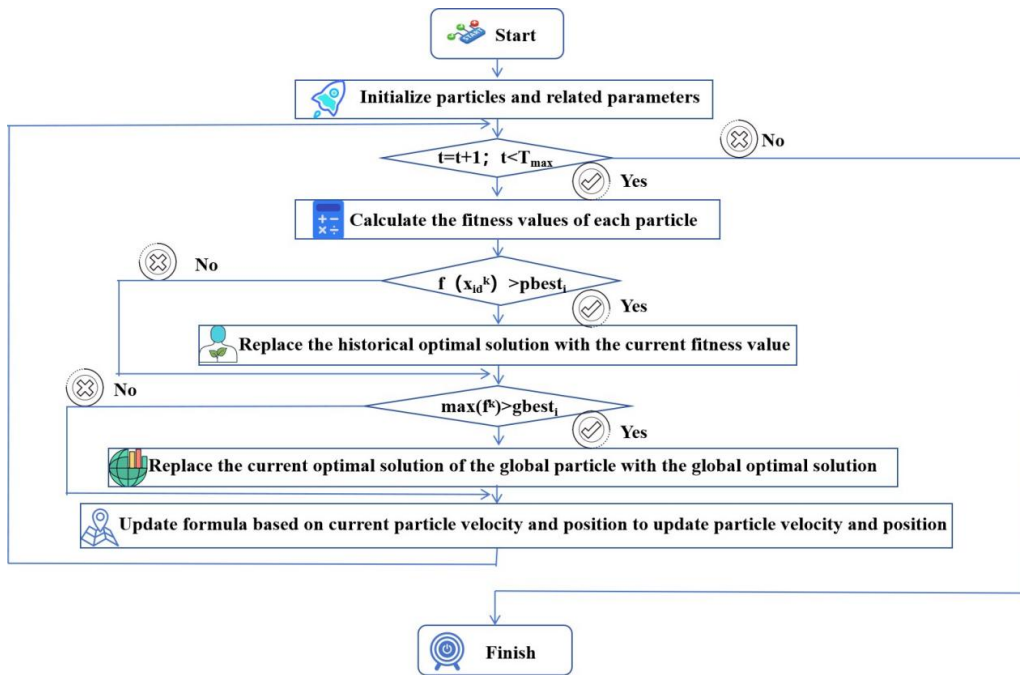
Start

Initialize particles and related parameters

No

$t=t+1$; $t<T_{max}$

Yes

Calculate the fitness values of each particle

No

$f(x_{id}^{k}) > pbest_{i}$

Yes

Replace the historical optimal solution with the current fitness value

No

$max(f^{k})>gbest_{i}$

Yes

Replace the current optimal solution of the global particle with the global optimal solution

Update formula based on current particle velocity and position to update particle velocity and position

Finish